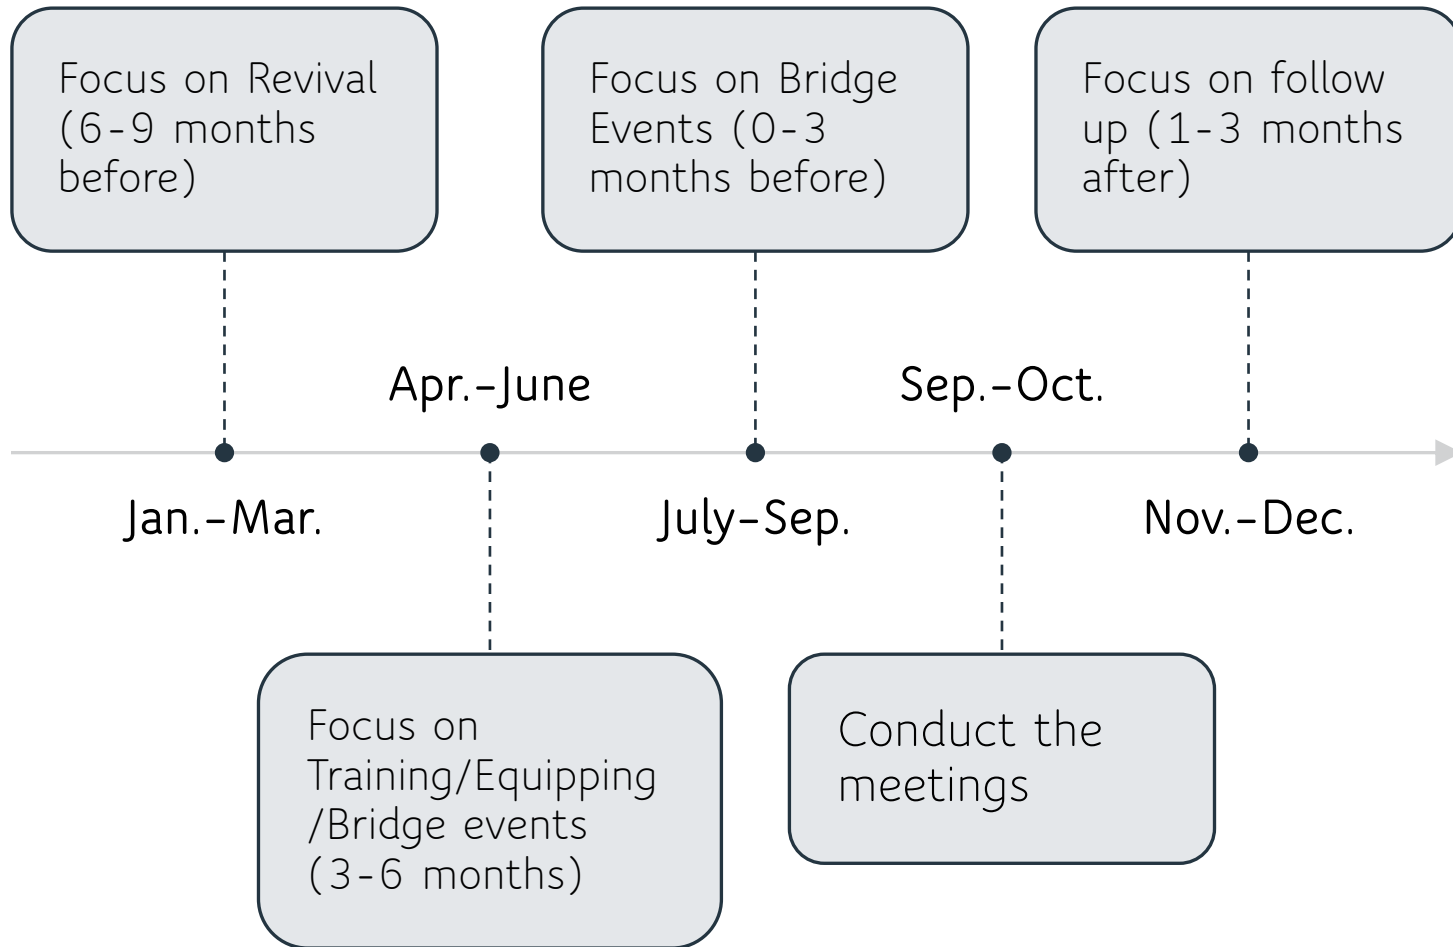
Focus on Revival (6-9 months before)

Focus on Bridge Events (0-3 months before)

Focus on follow up (1-3 months after)

Apr.-June

Sep.-Oct.

Jan.-Mar.

July-Sep.

Nov.-Dec.

Focus on Training/Equipping /Bridge events (3-6 months)

Conduct the meetings